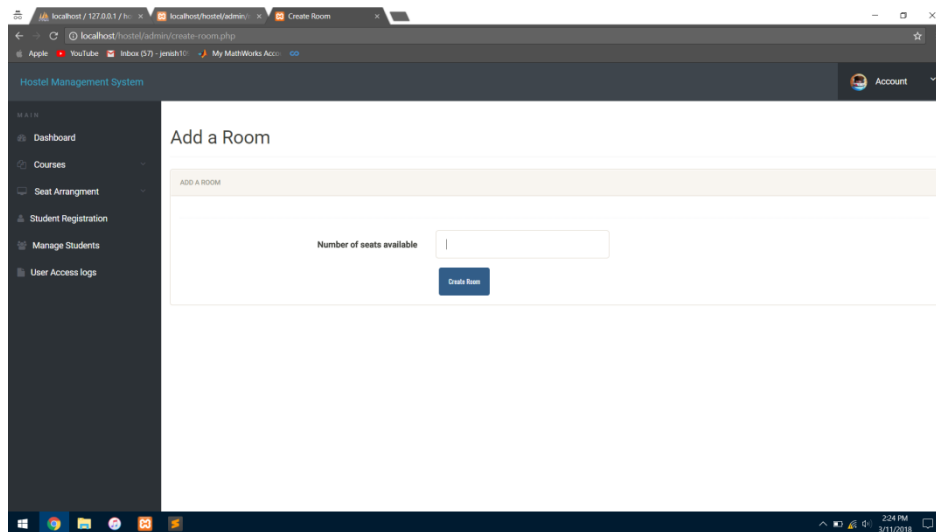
localhost / 127.0.0.1 / ho ×
localhost/hostel/admin/ ×
Create Room ×

localhost/hostel/admin/create-room.php

Apple YouTube Inbox (57) - jenish10 My MathWorks Acco

Hostel Management System

Account

MAIN
Dashboard
Courses
Seat Arrangment
Student Registration
Manage Students
User Access logs

Add a Room

ADD A ROOM

Number of seats available

Create Room

2:24 PM
3/11/2018